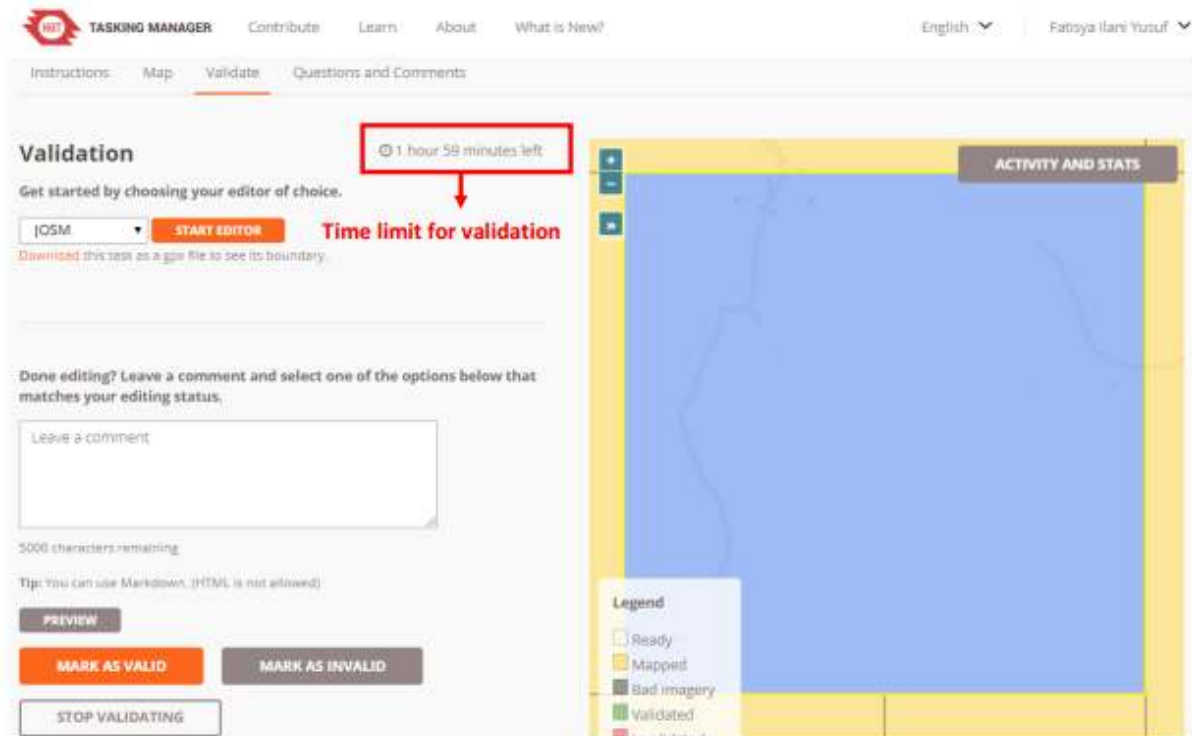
HOT TASKING MANAGER Contribute Learn About What is New? English Fatisya Ilani Yusuf

Instructions Map Validate Questions and Comments

Validation

1 hour 59 minutes left

Time limit for validation

Get started by choosing your editor of choice.

JOSM START EDITOR

Download this task as a gpx file to see its boundary.

Done editing? Leave a comment and select one of the options below that matches your editing status.

Leave a comment

5000 characters remaining

Tip: You can use Markdown. (HTML is not allowed)

PREVIEW

MARK AS VALID MARK AS INVALID

STOP VALIDATING

+
-

ACTIVITY AND STATS

Legend
Ready
Mapped
Bad imagery
Validated
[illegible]